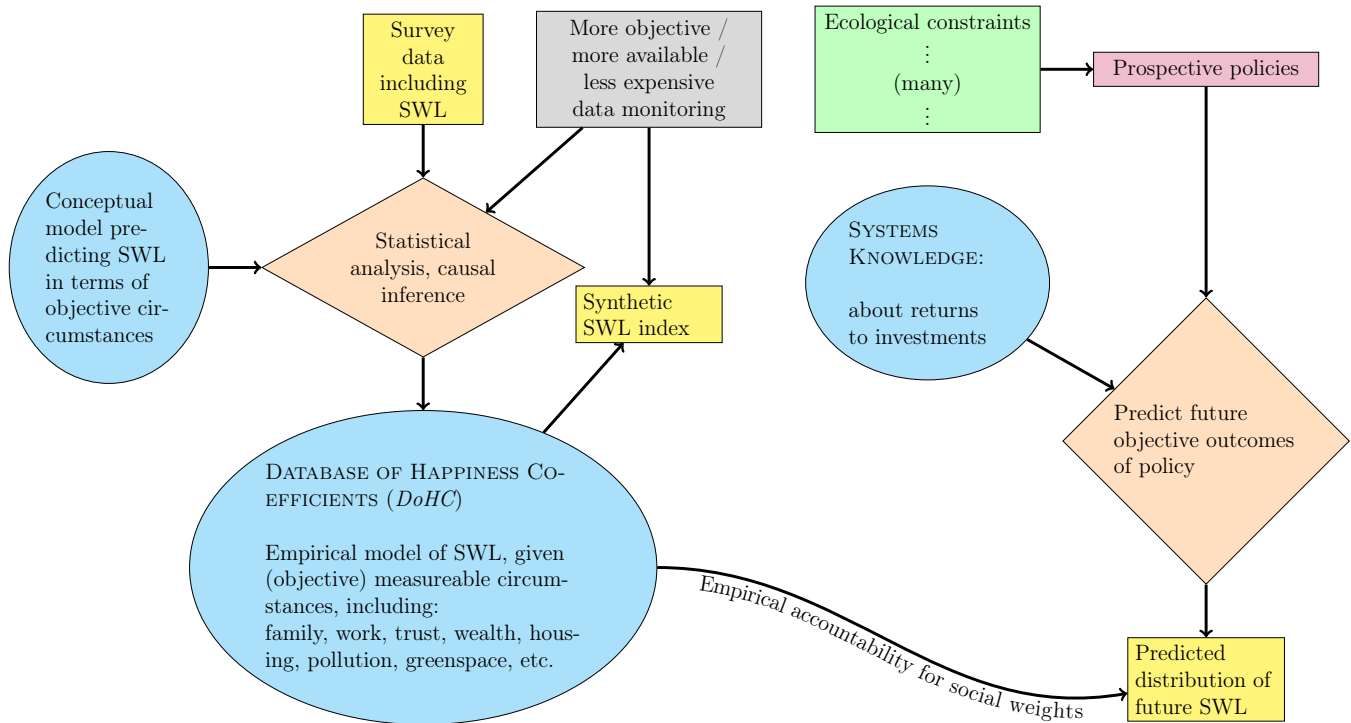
Survey data including SWL

More objective / more available / less expensive data monitoring

Ecological constraints
⋮
(many)
⋮

Prospective policies

Conceptual model predicting SWL in terms of objective circumstances

Statistical analysis, causal inference

Synthetic SWL index

Systems Knowledge:

about returns to investments

Predict future objective outcomes of policy

Database of Happiness Coefficients (*DoHC*)

Empirical model of SWL, given (objective) measureable circumstances, including:
family, work, trust, wealth, housing, pollution, greenspace, etc.

Empirical accountability for social weights

Predicted distribution of future SWL